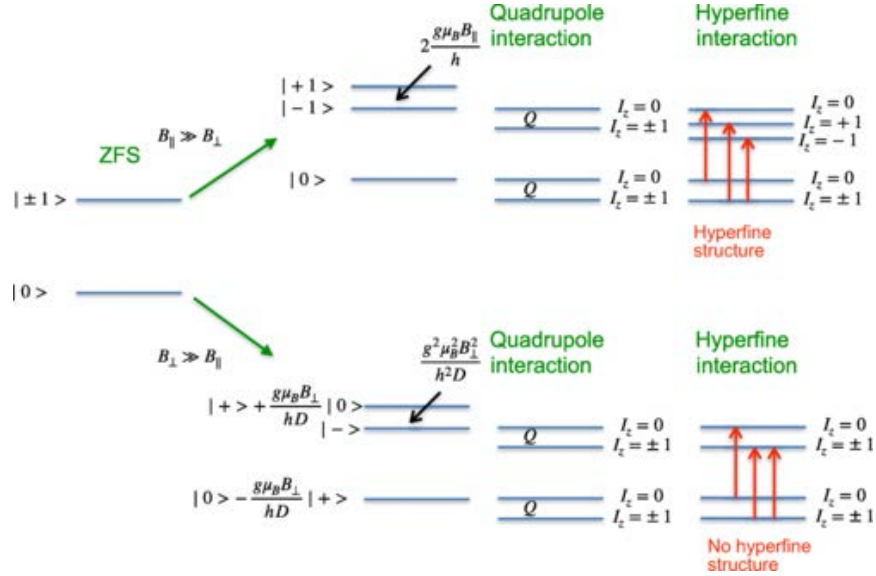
$2\frac{g\mu_B B_\parallel}{h}$

Quadrupole interaction

Hyperfine interaction

$|+1>$

$|-1>$

$B_\parallel \gg B_\perp$

ZFS

$|0>$

$|\pm 1>$

$Q$

$I_z = 0$

$I_z = \pm 1$

$Q$

$I_z = 0$

$I_z = \pm 1$

$I_z = 0$

$I_z = +1$

$I_z = -1$

$I_z = 0$

$I_z = \pm 1$

Hyperfine structure

$|0>$

$B_\perp \gg B_\parallel$

$\frac{g^2\mu_B^2 B_\perp^2}{h^2 D}$

Quadrupole interaction

Hyperfine interaction

$|+> + \frac{g\mu_B B_\perp}{hD}|0>$

$|->$

$|0> - \frac{g\mu_B B_\perp}{hD}|+>$

$Q$

$I_z = 0$

$I_z = \pm 1$

$Q$

$I_z = 0$

$I_z = \pm 1$

$I_z = 0$

$I_z = \pm 1$

$I_z = 0$

$I_z = \pm 1$

No hyperfine structure